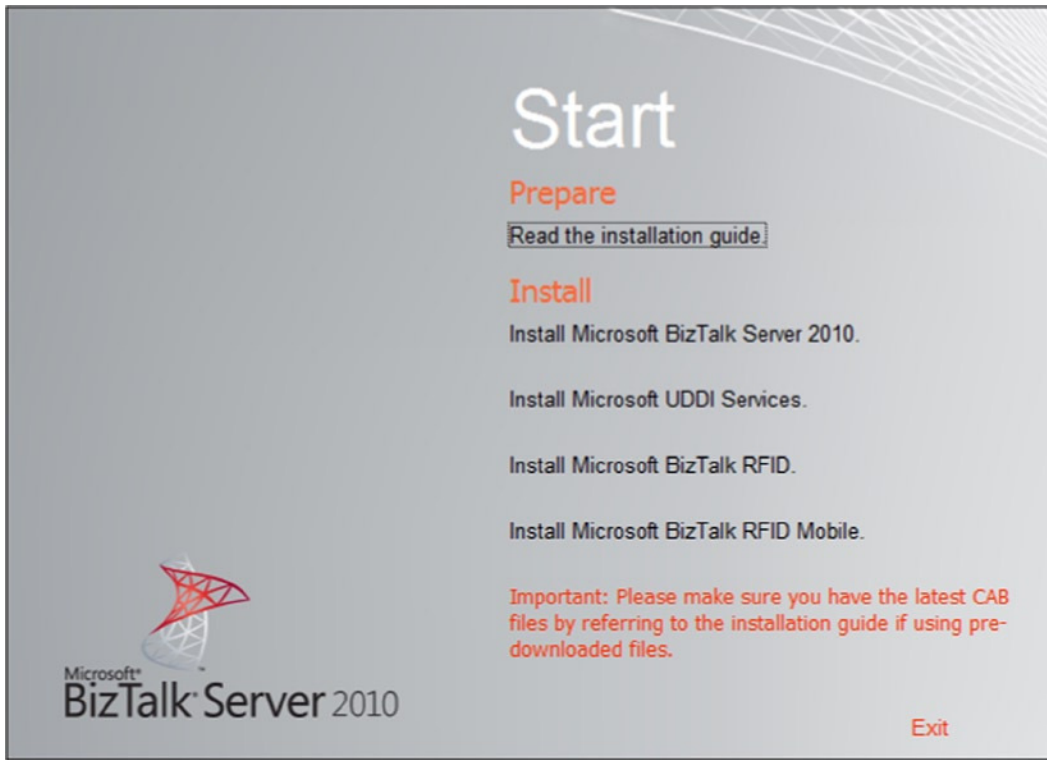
Start

Prepare

Read the installation guide.

Install

Install Microsoft BizTalk Server 2010.

Install Microsoft UDDI Services.

Install Microsoft BizTalk RFID.

Install Microsoft BizTalk RFID Mobile.

Important: Please make sure you have the latest CAB files by referring to the installation guide if using pre-downloaded files.

Microsoft® BizTalk® Server 2010

Exit